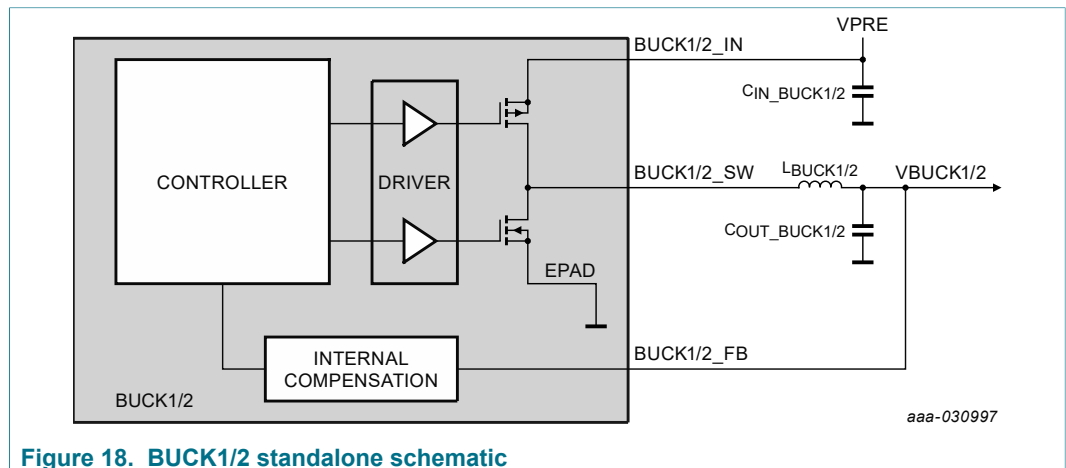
BUCK1/2_IN

VPRE

$C_{IN\_BUCK1/2}$

CONTROLLER

DRIVER

BUCK1/2_SW

$L_{BUCK1/2}$

VBUCK1/2

$C_{OUT\_BUCK1/2}$

EPAD

INTERNAL COMPENSATION

BUCK1/2_FB

BUCK1/2

aaa-030997

Figure 18. BUCK1/2 standalone schematic